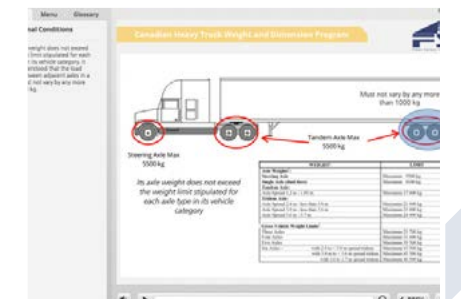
Menu Glossary

nal Conditions

weight does not exceed limit stipulated for each in its vehicle category. It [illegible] that the load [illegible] adjacent axles in a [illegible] not vary by any more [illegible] kg.

Canadian Heavy Truck Weight and Dimension Program

Must not vary by any more than 1000 kg

Tandem Axle Max 5500 kg

Steering Axle Max 5500 kg

Its axle weight does not exceed the weight limit stipulated for each axle type in its vehicle category

| WEIGHT | LIMIT |
|---|---|
| Axle Weights: | |
| Steering Axle | Maximum 5500 kg |
| Single Axle (dual tires) | Maximum 9100 kg |
| Tandem Axle: | |
| Axle Spread 1.2 to 1.85 m | Maximum 17 000 kg |
| Tridem Axle: | |
| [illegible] | Maximum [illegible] kg |
| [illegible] | Maximum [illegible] kg |
| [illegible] | Maximum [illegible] kg |
| Gross Vehicle Weight Limits: | |
| Three Axles | Maximum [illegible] kg |
| Four Axles | Maximum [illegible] kg |
| Five Axles | Maximum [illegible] kg |
| Six Axles: | Maximum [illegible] kg |
| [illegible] | Maximum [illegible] kg |
| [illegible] | Maximum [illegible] kg |